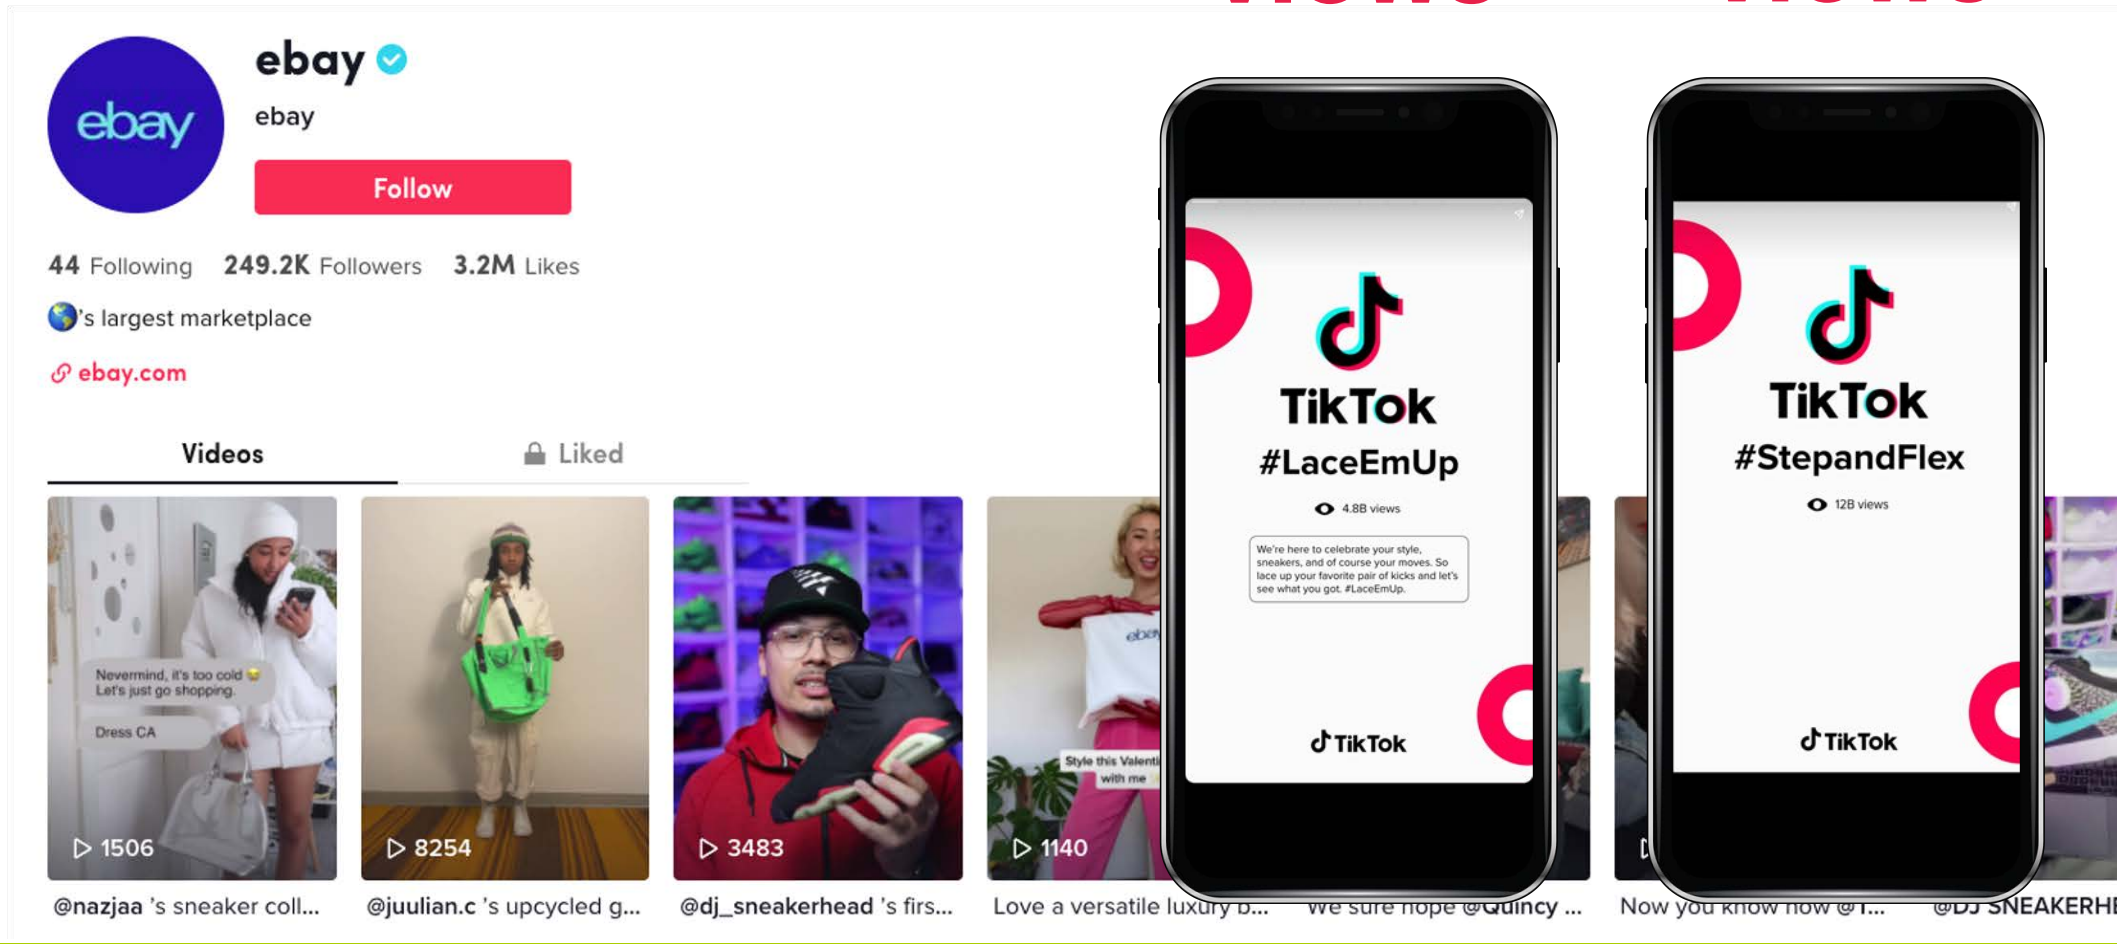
ebay

ebay

ebay

Follow

44 Following 249.2K Followers 3.2M Likes

🌎's largest marketplace

ebay.com

Videos

Liked

Nevermind, it's too cold 😒 Let's just go shopping.

Dress CA

1506

@nazjaa 's sneaker coll...

8254

@juulian.c 's upcycled g...

3483

@dj_sneakerhead 's firs...

Style this Valenti with me

1140

Love a versatile luxury b...

We sure hope @Quincy ...

Now you know how @T...

@DJ SNEAKERH

TikTok

#LaceEmUp

4.8B views

We're here to celebrate your style, sneakers, and of course your moves. So lace up your favorite pair of kicks and let's see what you got. #LaceEmUp.

TikTok

TikTok

#StepandFlex

12B views

TikTok